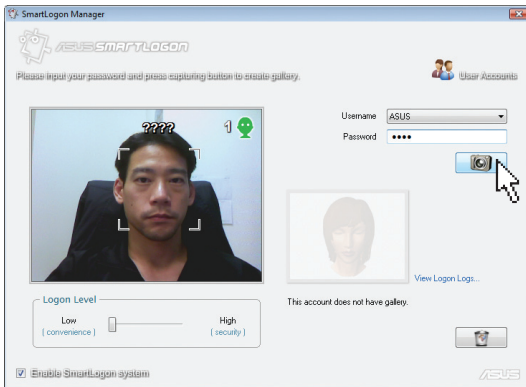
SmartLogon Manager

ASUS SMARTLOGON

Please input your password and press capturing button to create gallery.

User Accounts

????

1

Username ASUS

Password ••••

View Logon Logs...

This account does not have gallery.

Logon Level

Low
[ convenience ]

High
[ security ]

Enable SmartLogon system

ASUS